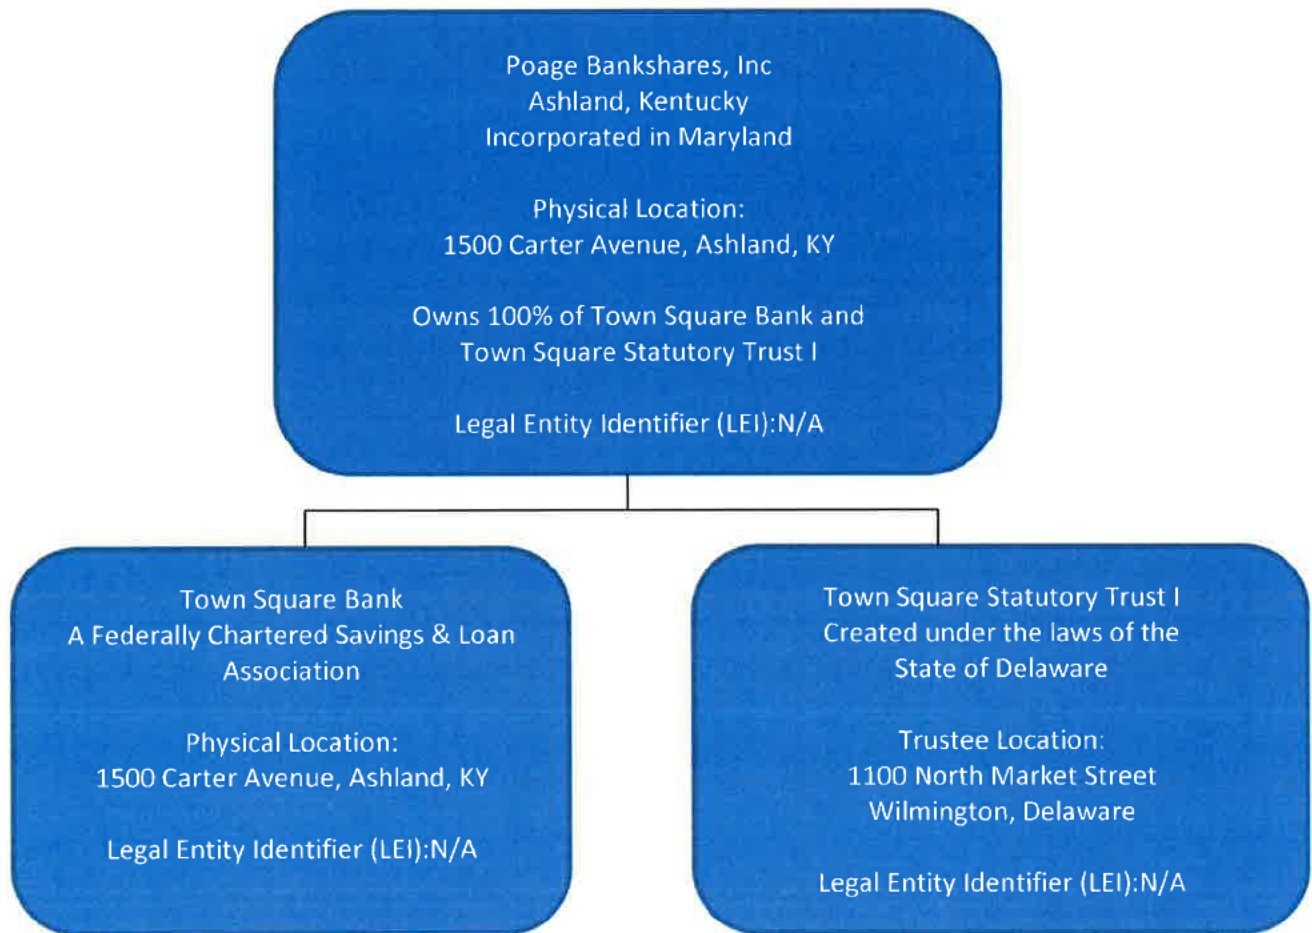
Poage Bankshares, Inc
Ashland, Kentucky
Incorporated in Maryland

Physical Location:
1500 Carter Avenue, Ashland, KY

Owns 100% of Town Square Bank and
Town Square Statutory Trust I

Legal Entity Identifier (LEI):N/A

Town Square Bank
A Federally Chartered Savings & Loan Association

Physical Location:
1500 Carter Avenue, Ashland, KY

Legal Entity Identifier (LEI):N/A

Town Square Statutory Trust I
Created under the laws of the State of Delaware

Trustee Location:
1100 North Market Street
Wilmington, Delaware

Legal Entity Identifier (LEI):N/A